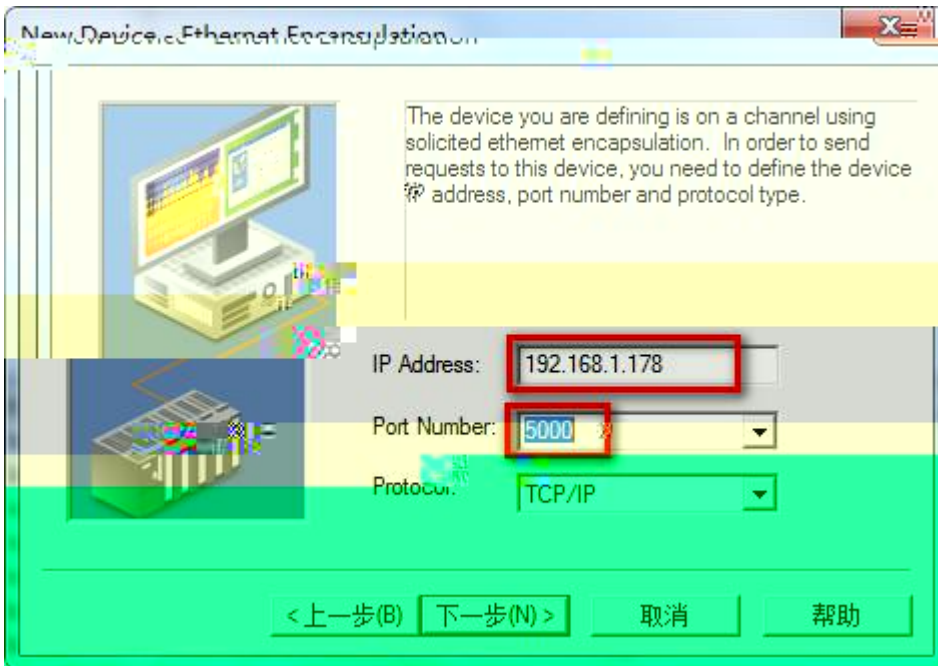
New Device - Ethernet Encapsulation

The device you are defining is on a channel using solicited ethernet encapsulation. In order to send requests to this device, you need to define the device IP address, port number and protocol type.

IP Address: 192.168.1.178

Port Number: 5000

Protocol: TCP/IP

<上一步(B) 下一步(N) > 取消 帮助